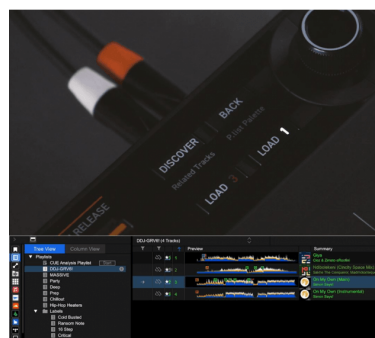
DISCOVER
Related Tracks
BACK
Pad Palette
LOAD 3
LOAD 1
RELEASE

Tree View
Column View
Playlists
CUE Analysis Playlist
Open
DDJ-GRV6
MASSIVE
Party
Deep
Prey
Chillout
Hip-Hop Realness
Labels
Cold Busted
Ransom Note
Hi Step
Critical

DDJ-GRV6 (4 Tracks)
Preview
Summary
Glue
Introduction (Citizen Space Mix)
Oh My Own (Main)
Oh My Own (Instrumental)